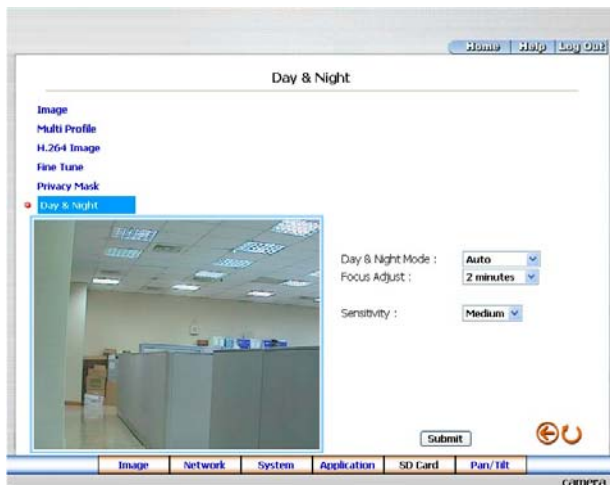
Home | Help | Log Out

Day & Night

Image
Multi Profile
H.264 Image
Fine Tune
Privacy Mask
Day & Night

Day & Night Mode : Auto
Focus Adjust : 2 minutes

Sensitivity : Medium

Submit

Image | Network | System | Application | SD Card | Pan/Tilt

camera